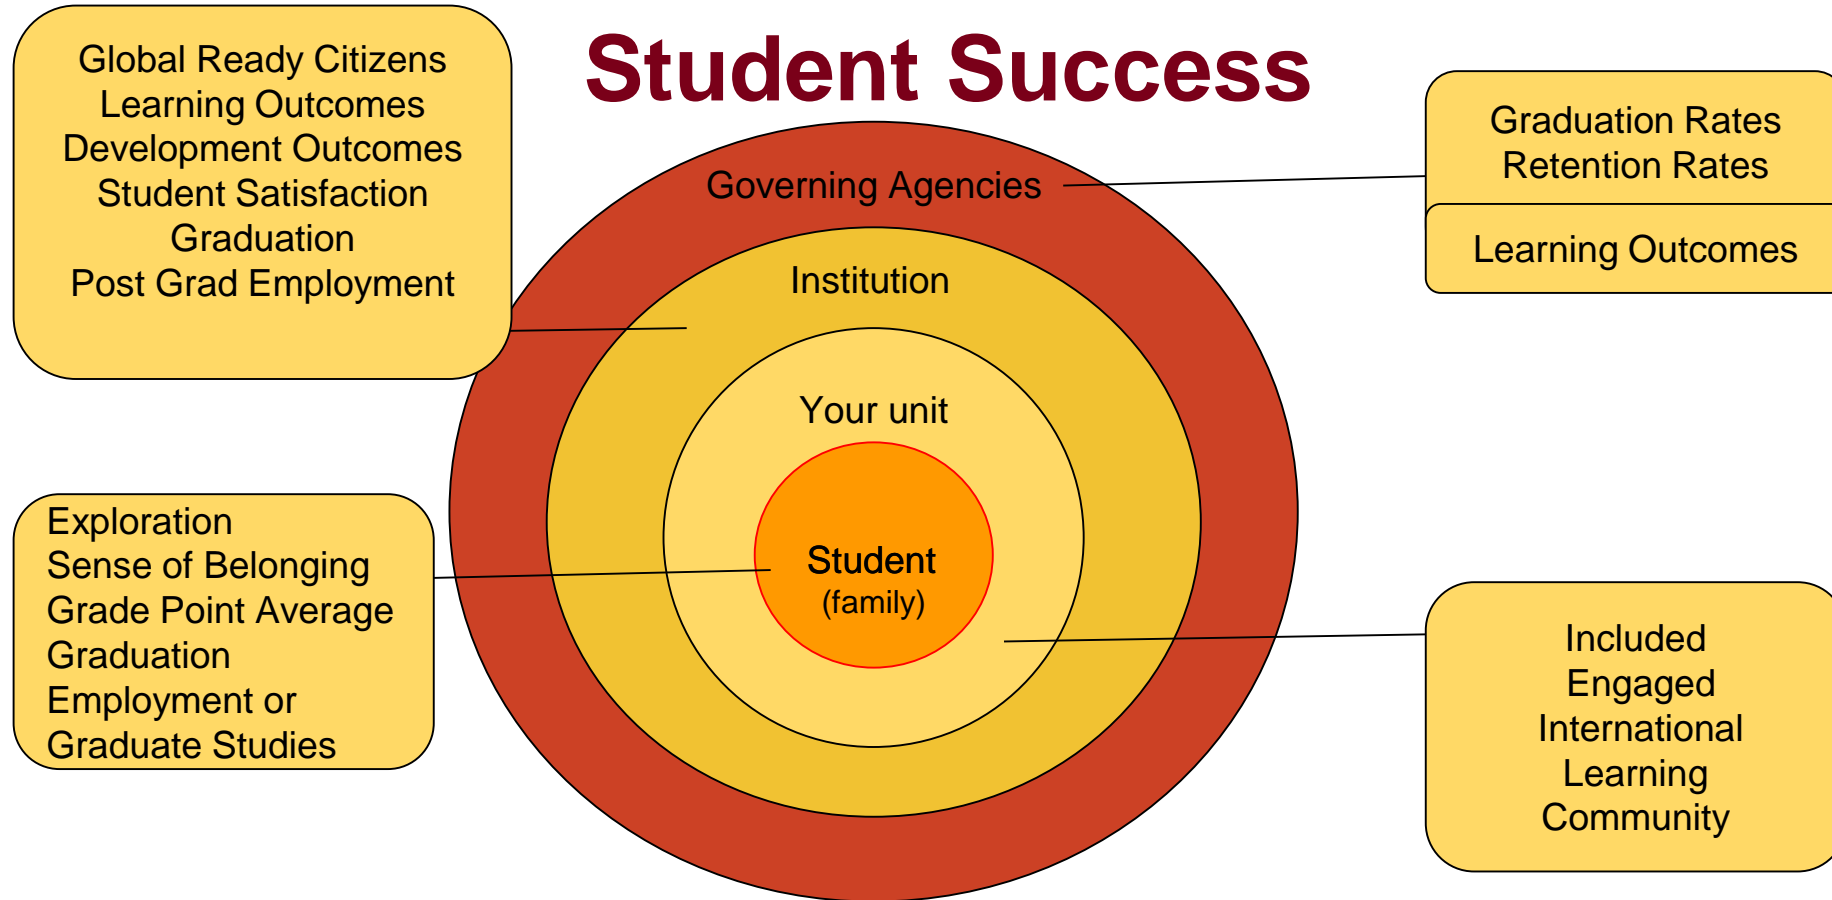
Student Success

Global Ready Citizens
Learning Outcomes
Development Outcomes
Student Satisfaction
Graduation
Post Grad Employment

Graduation Rates
Retention Rates

Learning Outcomes

Governing Agencies

Institution

Your unit

Student
(family)

Exploration
Sense of Belonging
Grade Point Average
Graduation
Employment or
Graduate Studies

Included
Engaged
International
Learning
Community